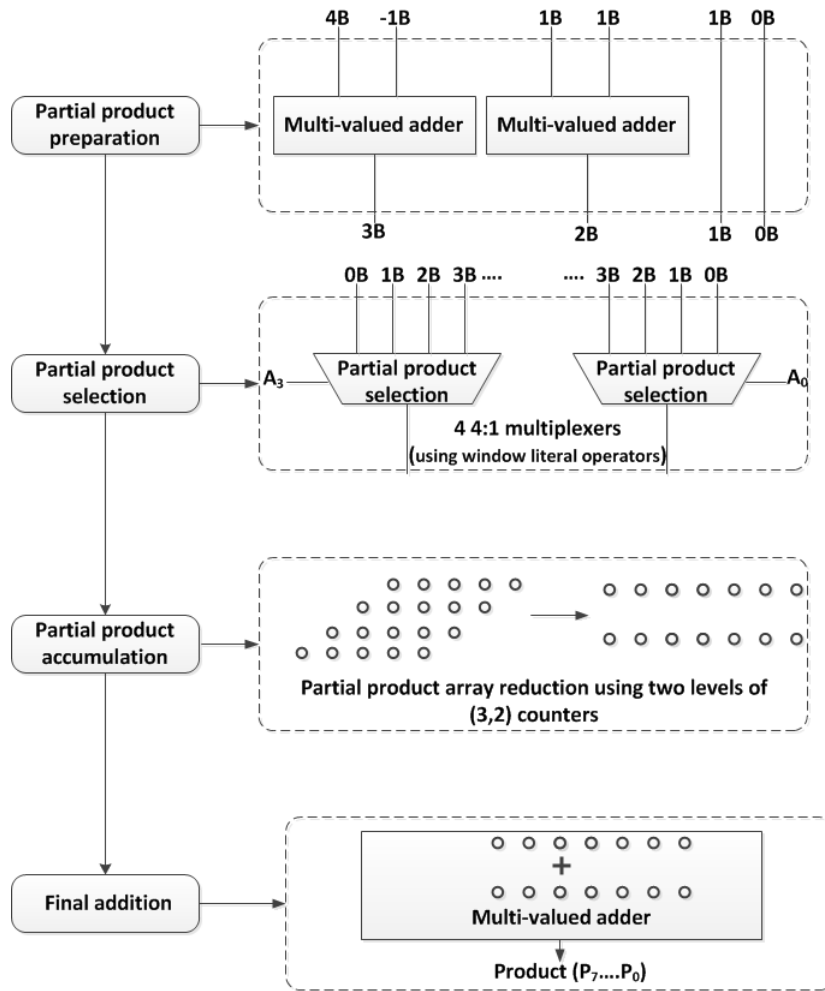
4B -1B 1B 1B 1B 0B

Partial product preparation

Multi-valued adder

Multi-valued adder

3B 2B 1B 0B

0B 1B 2B 3B ....

.... 3B 2B 1B 0B

Partial product selection

$A_3$

Partial product selection

Partial product selection

$A_0$

4 4:1 multiplexers (using window literal operators)

Partial product accumulation

Partial product array reduction using two levels of (3,2) counters

Final addition

+

Multi-valued adder

Product ($P_7$....$P_0$)